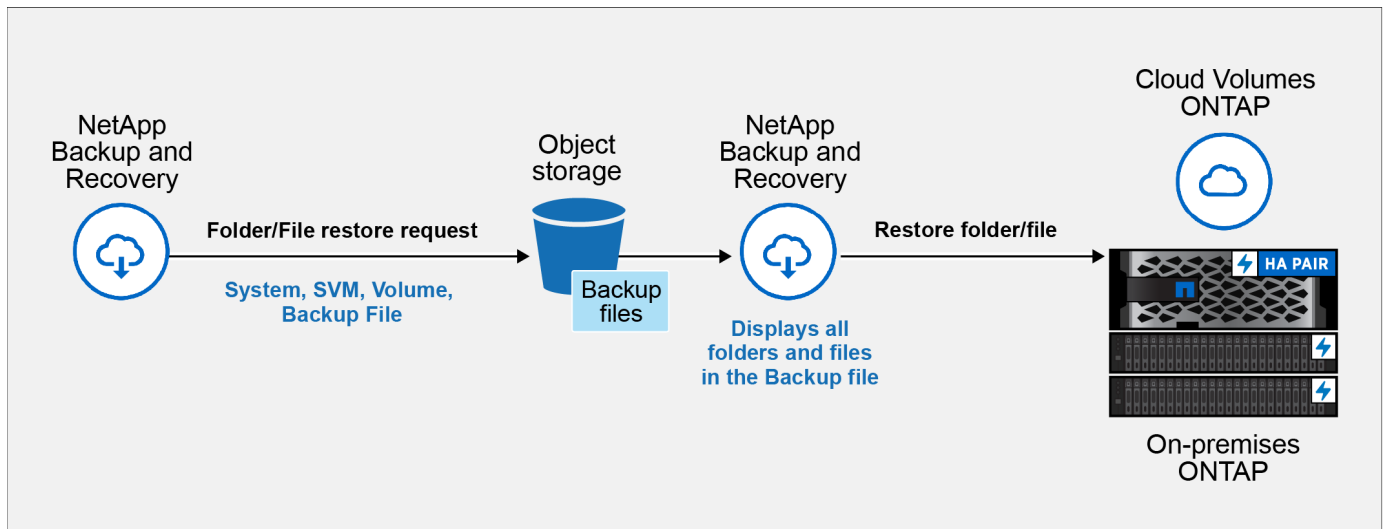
NetApp Backup and Recovery

Folder/File restore request

System, SVM, Volume, Backup File

Object storage

Backup files

NetApp Backup and Recovery

Displays all folders and files in the Backup file

Restore folder/file

Cloud Volumes ONTAP

HA PAIR

On-premises ONTAP